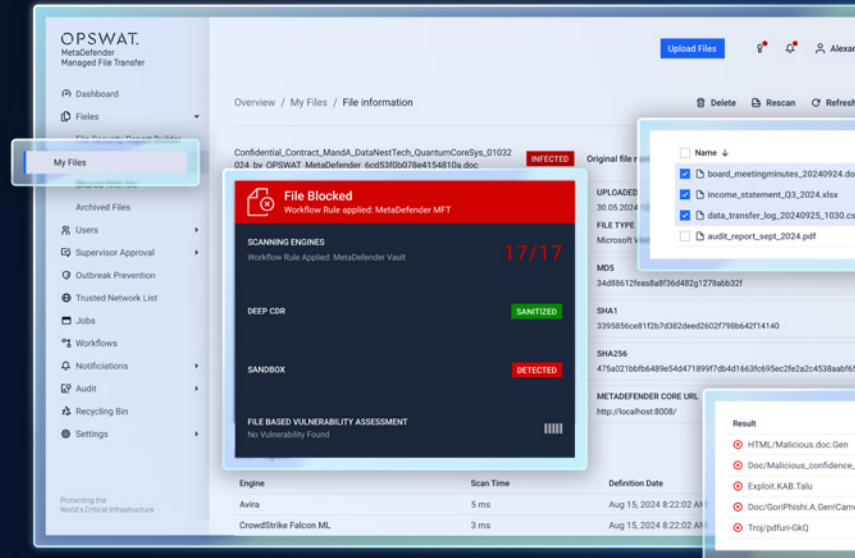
OPSWAT.
MetaDefender
Managed File Transfer

Dashboard
Fieles
File Security Report Builder
My Files
Shared With Me
Archived Files
Users
Supervisor Approval
Outbreak Prevention
Trusted Network List
Jobs
Workflows
Notificiations
Audit
Recycling Bin
Settings

Protecting the World's Critical Infrastructure

Upload Files
Alexan

Overview / My Files / File information

Delete Rescan Refresh

Confidential_Contract_MandA_DataNestTech_QuantumCoreSys_01032024_by_OPSWAT_MetaDefender_6cd53f0b078e4154810a.doc
INFECTED
Original file n

UPLOADED
30.05.2024
FILE TYPE
Microsoft W
MD5
34d88612feas8a8f36d482g1278abb32f
SHA1
3395856ce81f2b7d382deed2602f798b642f14140
SHA256
475a021bbfb6489e54d471899f7db4d1663fc695ec2fe2a2c4538aab
METADEFENDER CORE URL
http://localhost:8008/

File Blocked
Workflow Rule applied: MetaDefender MFT

SCANNING ENGINES
Workflow Rule Applied: MetaDefender Vault
17/17

DEEP CDR
SANITIZED

SANDBOX
DETECTED

FILE BASED VULNERABILITY ASSESSMENT
No Vulnerability Found

| Name |
|---|
| board_meetingminutes_20240924.do |
| income_statement_Q3_2024.xlsx |
| data_transfer_log_20240925_1030.cs |
| audit_report_sept_2024.pdf |

| Engine | Scan Time | Definition Date |
|---|---|---|
| Avira | 5 ms | Aug 15, 2024 8:22:02 AM |
| CrowdStrike Falcon ML | 3 ms | Aug 15, 2024 8:22:02 AM |

Result
HTML/Malicious.doc.Gen
Doc/Malicious_confidence_
Exploit.KAB.Talu
Doc/GoriPhishi.A.Gen!Camo
Troj/pdfuri-GkQ